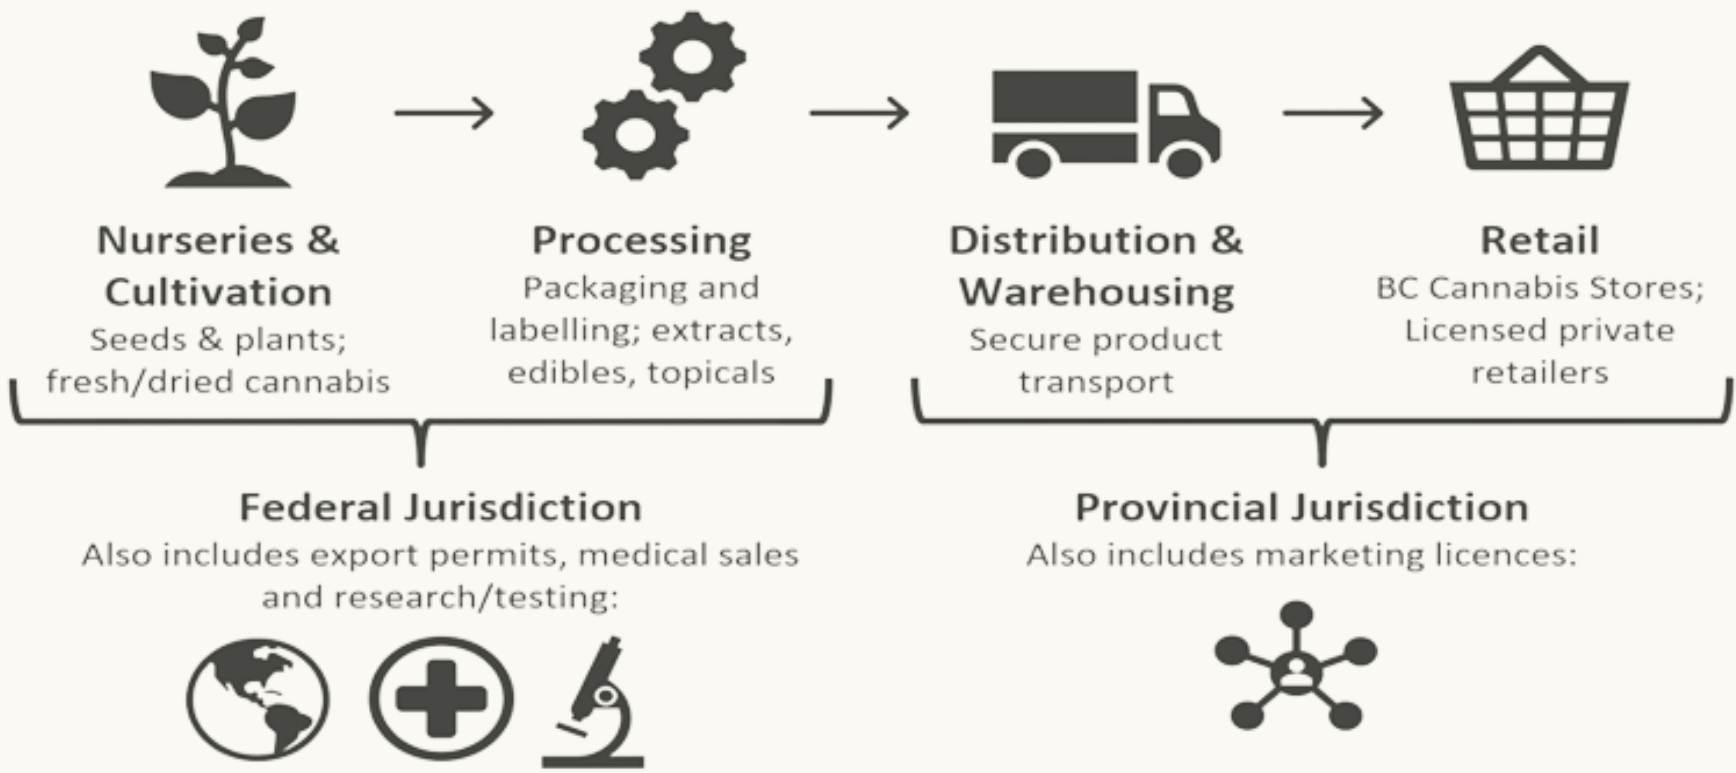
**Nurseries & Cultivation**
Seeds & plants; fresh/dried cannabis

**Processing**
Packaging and labelling; extracts, edibles, topicals

**Distribution & Warehousing**
Secure product transport

**Retail**
BC Cannabis Stores; Licensed private retailers

**Federal Jurisdiction**
Also includes export permits, medical sales and research/testing:

**Provincial Jurisdiction**
Also includes marketing licences: